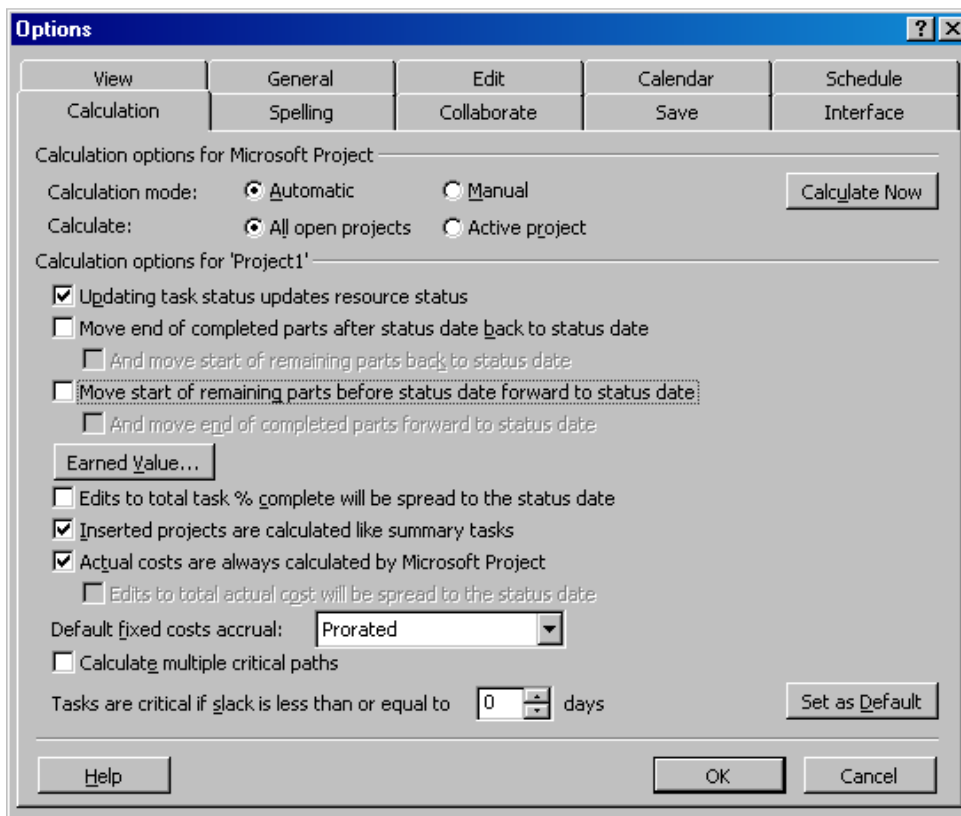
Options

?
X

View
General
Edit
Calendar
Schedule
Calculation
Spelling
Collaborate
Save
Interface

Calculation options for Microsoft Project

Calculation mode: Automatic Manual
Calculate Now

Calculate: All open projects Active project

Calculation options for 'Project1'

Updating task status updates resource status

Move end of completed parts after status date back to status date

And move start of remaining parts back to status date

Move start of remaining parts before status date forward to status date

And move end of completed parts forward to status date

Earned Value...

Edits to total task % complete will be spread to the status date

Inserted projects are calculated like summary tasks

Actual costs are always calculated by Microsoft Project

Edits to total actual cost will be spread to the status date

Default fixed costs accrual: Prorated

Calculate multiple critical paths

Tasks are critical if slack is less than or equal to 0 days
Set as Default

Help
OK
Cancel